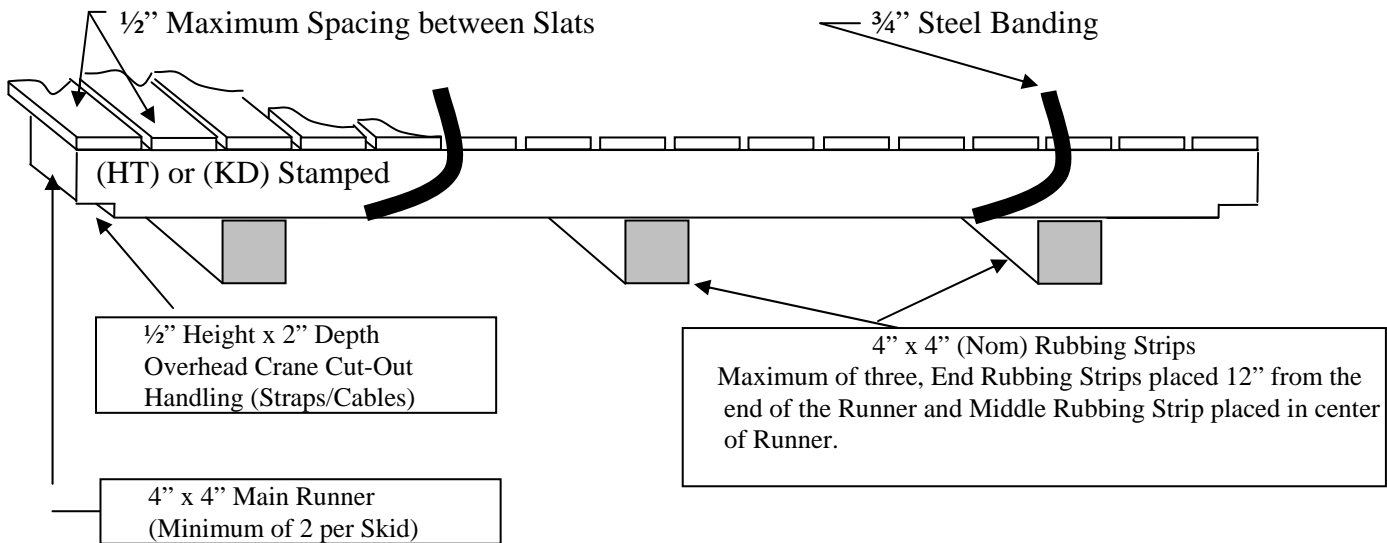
½" Maximum Spacing between Slats

¾" Steel Banding

(HT) or (KD) Stamped

½" Height x 2" Depth Overhead Crane Cut-Out Handling (Straps/Cables)

4" x 4" (Nom) Rubbing Strips
Maximum of three, End Rubbing Strips placed 12" from the end of the Runner and Middle Rubbing Strip placed in center of Runner.

4" x 4" Main Runner
(Minimum of 2 per Skid)